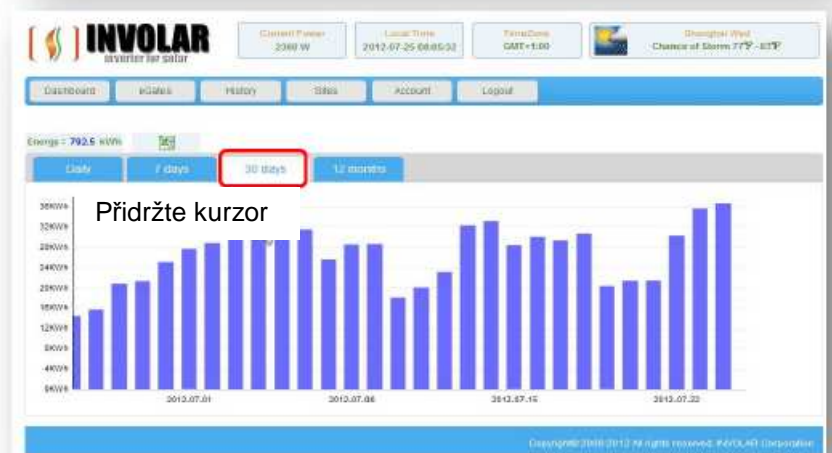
INVOLAR
inverter for solar

Current Power
2360 W

Local Time
2012-07-25 08:05:32

TimeZone
GMT+1:00

Shanghai Wed
Chance of Storm 77℉ - 85℉

Dashboard | eGates | History | Sites | Account | Logout

Energy : 792.5 kWh

Daily | 7 days | 30 days | 12 months

Přidržte kurzor

36KWh
32KWh
28KWh
24KWh
20KWh
16KWh
12KWh
8KWh
4KWh
0KWh

2012.07.01 | 2012.07.08 | 2012.07.15 | 2012.07.22

Copyright© 2008-2012 All rights reserved. INVOLAR Corporation